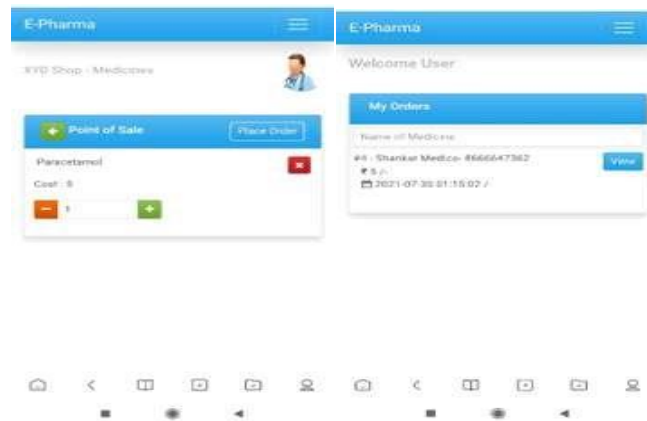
E-Pharma

XYD Shop - Medicines

Point of Sale

Place Order

Paracetamol

Cost : 5

1

E-Pharma

Welcome User

My Orders

Name of Medicine

#4 - Shankar Medico- 8666647362

₹ 5 /-

2021-07-30 01:15:02 /

View